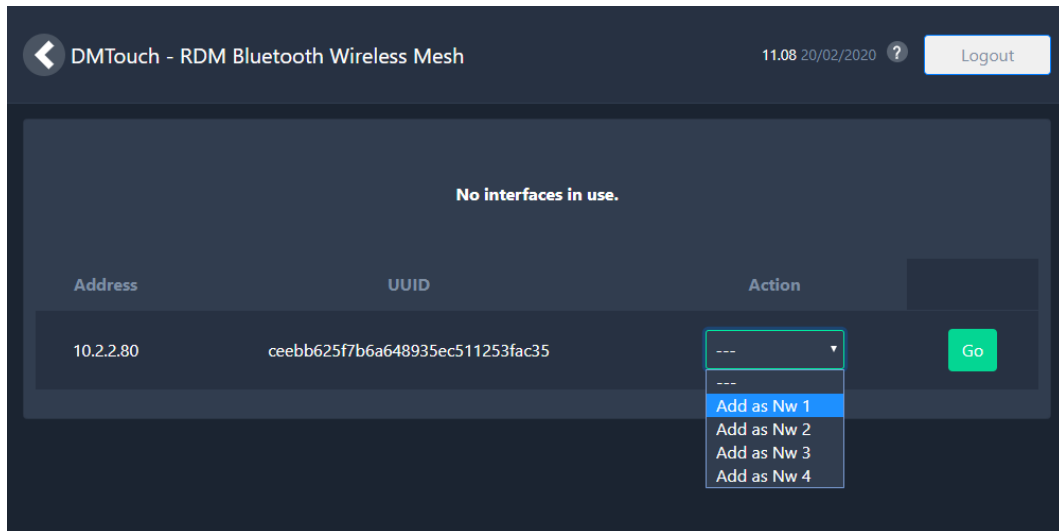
DMTouch - RDM Bluetooth Wireless Mesh

11.08 20/02/2020 ?

Logout

No interfaces in use.

| Address | UUID | Action | |
|---|---|---|---|
| 10.2.2.80 | ceebb625f7b6a648935ec511253fac35 | --- | Go |

---
Add as Nw 1
Add as Nw 2
Add as Nw 3
Add as Nw 4